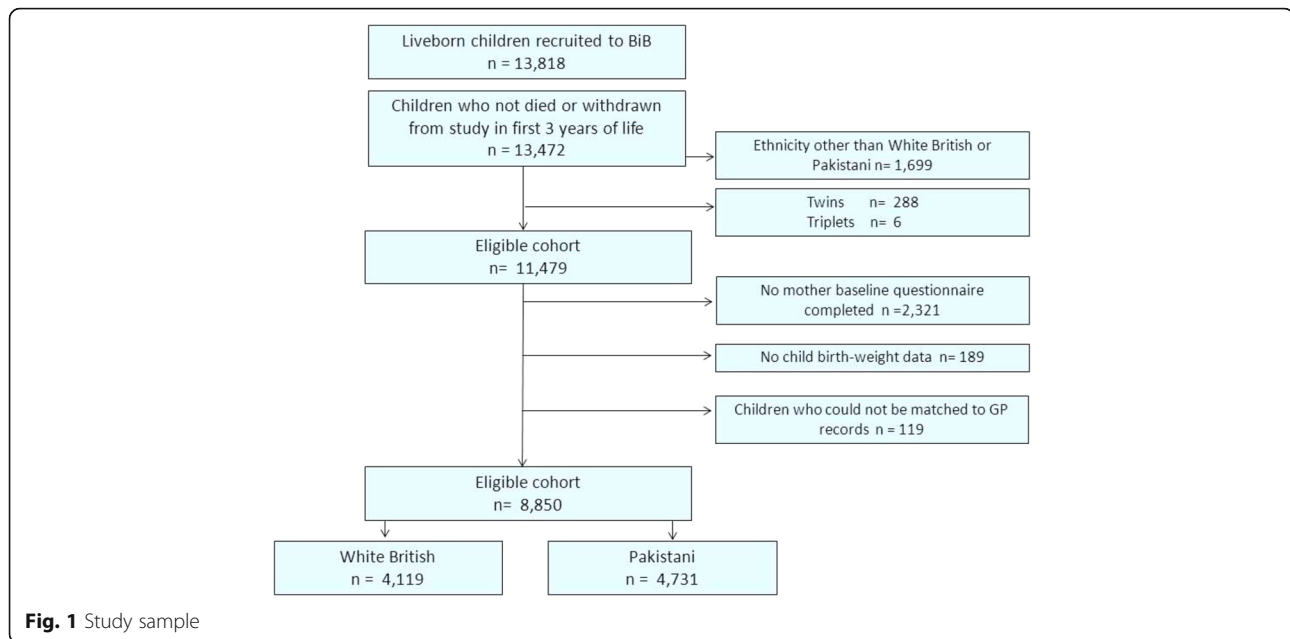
Liveborn children recruited to BiB
n = 13,818

Children who not died or withdrawn from study in first 3 years of life
n = 13,472

Ethnicity other than White British or Pakistani n= 1,699

Twins n= 288
Triplets n= 6

Eligible cohort
n= 11,479

No mother baseline questionnaire completed n =2,321

No child birth-weight data n= 189

Children who could not be matched to GP records n = 119

Eligible cohort
n= 8,850

White British
n = 4,119

Pakistani
n = 4,731

**Fig. 1** Study sample